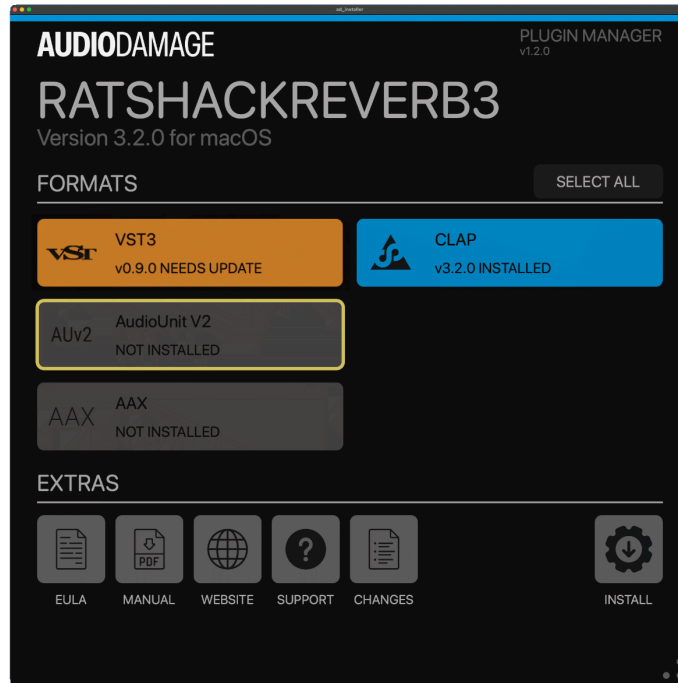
ad_installer

AUDIODAMAGE

PLUGIN MANAGER
v1.2.0

RATSHACKREVERB3
Version 3.2.0 for macOS

FORMATS

SELECT ALL

VST

VST3
v0.9.0 NEEDS UPDATE

CLAP
v3.2.0 INSTALLED

AUv2

AudioUnit V2
NOT INSTALLED

AAX

AAX
NOT INSTALLED

EXTRAS

PDF

?

EULA

MANUAL

WEBSITE

SUPPORT

CHANGES

INSTALL